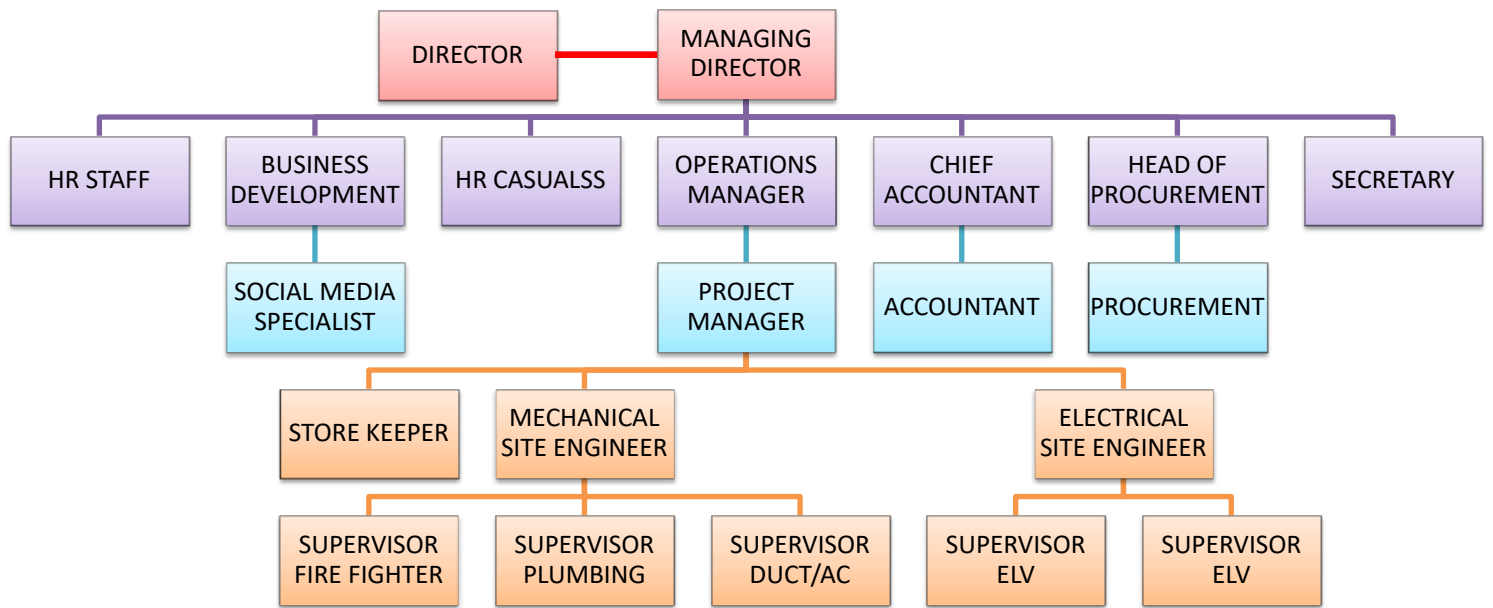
DIRECTOR
MANAGING DIRECTOR

HR STAFF
BUSINESS DEVELOPMENT
HR CASUALSS
OPERATIONS MANAGER
CHIEF ACCOUNTANT
HEAD OF PROCUREMENT
SECRETARY

SOCIAL MEDIA SPECIALIST
PROJECT MANAGER
ACCOUNTANT
PROCUREMENT

STORE KEEPER
MECHANICAL SITE ENGINEER
ELECTRICAL SITE ENGINEER

SUPERVISOR FIRE FIGHTER
SUPERVISOR PLUMBING
SUPERVISOR DUCT/AC
SUPERVISOR ELV
SUPERVISOR ELV